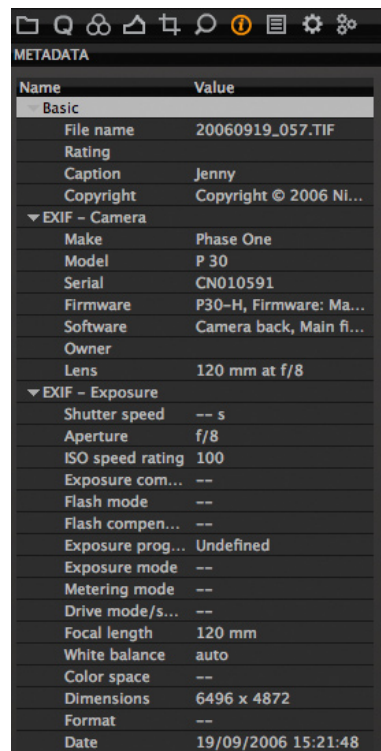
METADATA

| Name | Value |
|---|---|
| ▾ Basic | |
| File name | 20060919_057.TIF |
| Rating | |
| Caption | Jenny |
| Copyright | Copyright © 2006 Ni... |
| ▾ EXIF – Camera | |
| Make | Phase One |
| Model | P 30 |
| Serial | CN010591 |
| Firmware | P30-H, Firmware: Ma... |
| Software | Camera back, Main fi... |
| Owner | |
| Lens | 120 mm at f/8 |
| ▾ EXIF – Exposure | |
| Shutter speed | -- s |
| Aperture | f/8 |
| ISO speed rating | 100 |
| Exposure com... | -- |
| Flash mode | -- |
| Flash compen... | -- |
| Exposure prog... | Undefined |
| Exposure mode | -- |
| Metering mode | -- |
| Drive mode/s... | -- |
| Focal length | 120 mm |
| White balance | auto |
| Color space | -- |
| Dimensions | 6496 x 4872 |
| Format | -- |
| Date | 19/09/2006 15:21:48 |